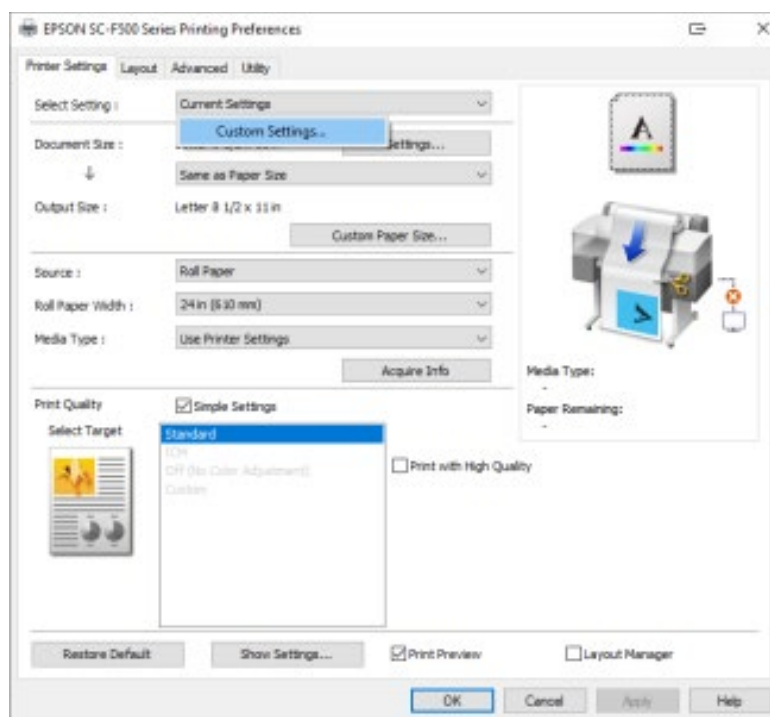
EPSON SC-F500 Series Printing Preferences

Printer Settings Layout Advanced Utility

Select Setting : Current Settings

Custom Settings...

Document Size : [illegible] Settings...

Same as Paper Size

Output Size : Letter 8 1/2 x 11 in

Custom Paper Size...

Source : Roll Paper

Roll Paper Width : 24 in (610 mm)

Media Type : Use Printer Settings

Acquire Info

Media Type:
-
Paper Remaining:
-

Print Quality
Simple Settings
Select Target
Standard
ICM
Off (No Color Adjustment)
Custom

Print with High Quality

Restore Default Show Settings... Print Preview Layout Manager

OK Cancel Apply Help